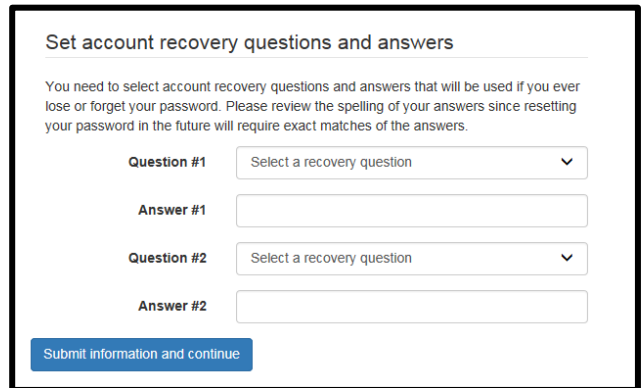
Set account recovery questions and answers

You need to select account recovery questions and answers that will be used if you ever lose or forget your password. Please review the spelling of your answers since resetting your password in the future will require exact matches of the answers.

Question #1
Select a recovery question

Answer #1

Question #2
Select a recovery question

Answer #2

Submit information and continue